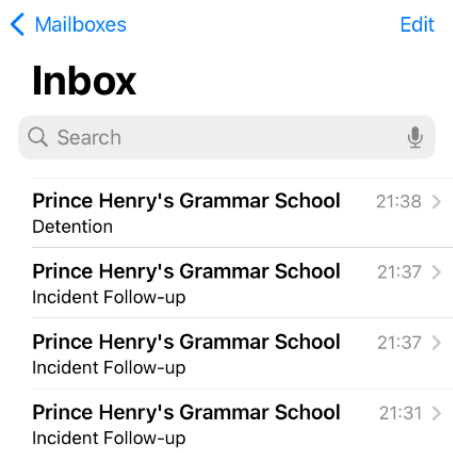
Mailboxes

Edit

Inbox

Search

Prince Henry's Grammar School 21:38
Detention

Prince Henry's Grammar School 21:37
Incident Follow-up

Prince Henry's Grammar School 21:37
Incident Follow-up

Prince Henry's Grammar School 21:31
Incident Follow-up